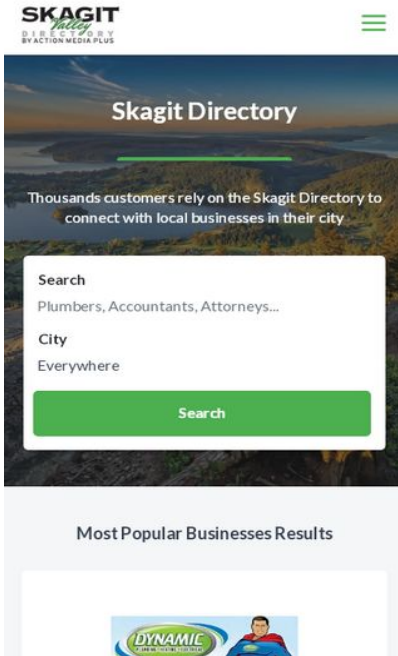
SKAGIT Valley DIRECTORY BY ACTION MEDIA PLUS

Skagit Directory

Thousands customers rely on the Skagit Directory to connect with local businesses in their city

Search

Plumbers, Accountants, Attorneys...

City

Everywhere

Search

Most Popular Businesses Results

DYNAMIC